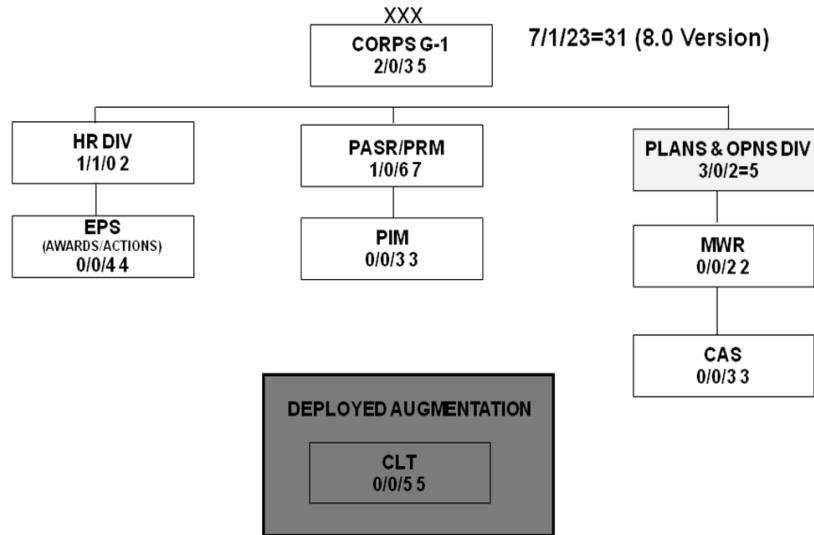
XXX
CORPS G-1
2/0/3 5

7/1/23=31 (8.0 Version)

HR DIV
1/1/0 2

EPS
(AWARDS/ACTIONS)
0/0/4 4

PASR/PRM
1/0/6 7

PIM
0/0/3 3

PLANS & OPNS DIV
3/0/2=5

MWR
0/0/2 2

CAS
0/0/3 3

DEPLOYED AUGMENTATION

CLT
0/0/5 5